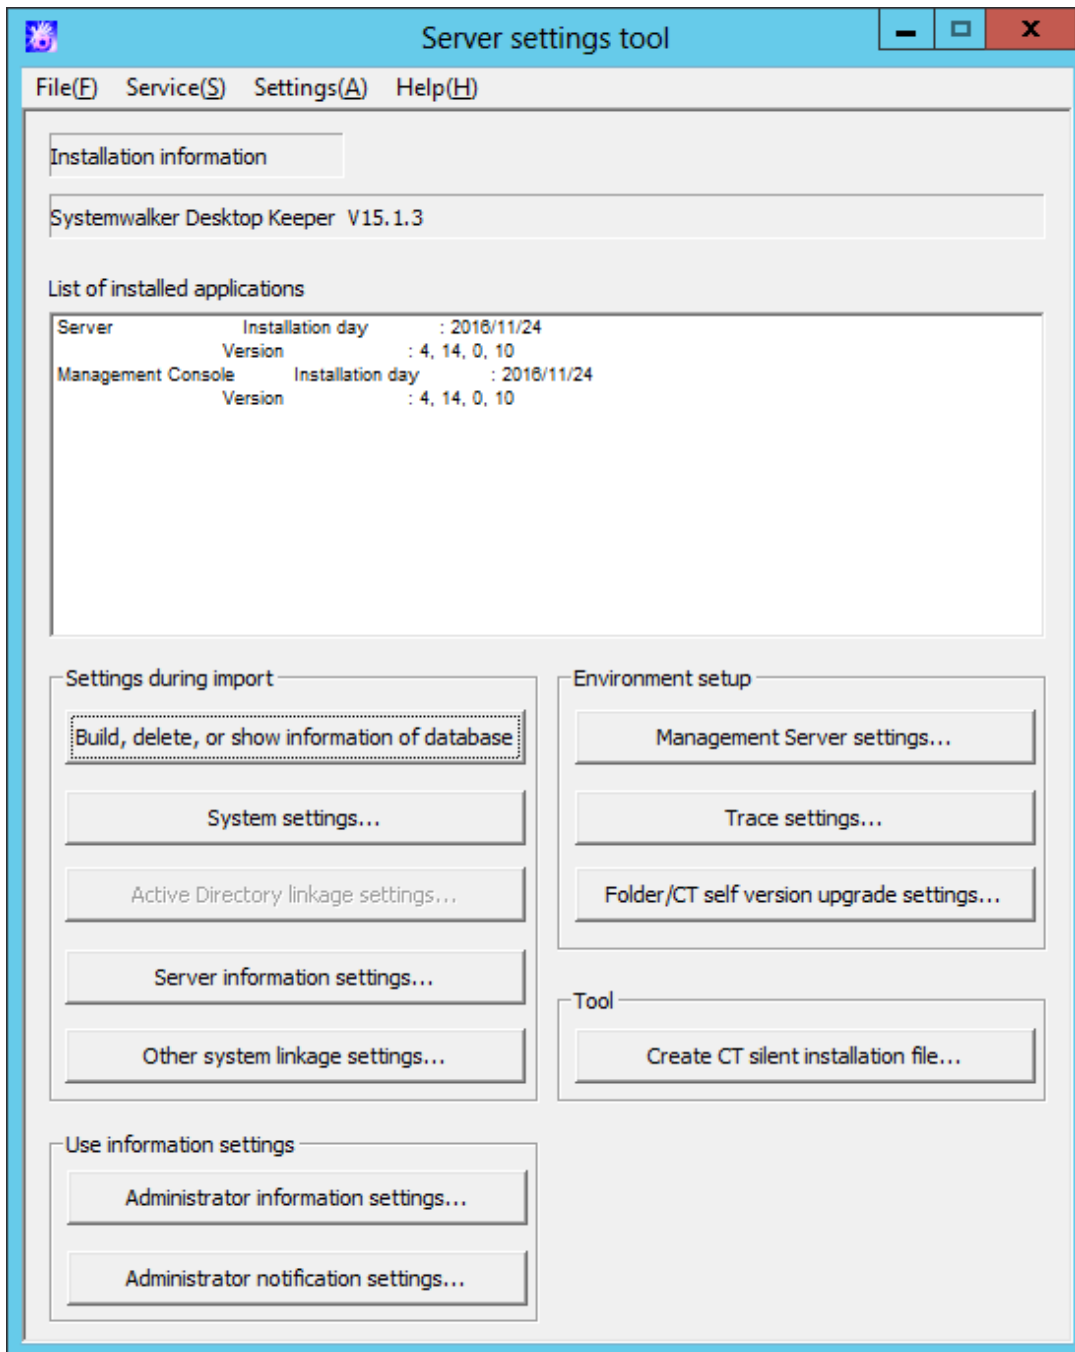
Server settings tool

File(F) Service(S) Settings(A) Help(H)

Installation information

Systemwalker Desktop Keeper V15.1.3

List of installed applications

Server Installation day : 2016/11/24
Version : 4, 14, 0, 10
Management Console Installation day : 2016/11/24
Version : 4, 14, 0, 10

Settings during import

Build, delete, or show information of database

System settings...

Active Directory linkage settings...

Server information settings...

Other system linkage settings...

Environment setup

Management Server settings...

Trace settings...

Folder/CT self version upgrade settings...

Tool

Create CT silent installation file...

Use information settings

Administrator information settings...

Administrator notification settings...